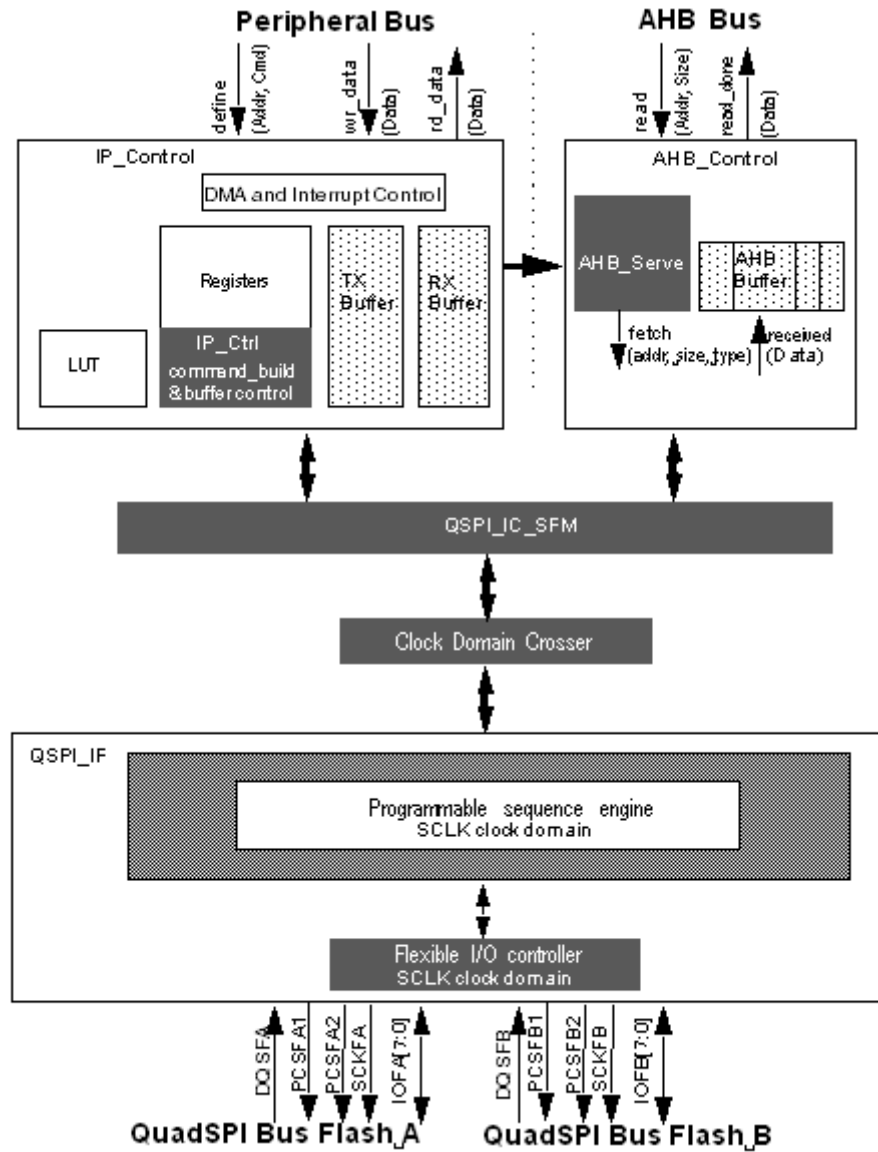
Peripheral Bus

AHB Bus

define (Addr, Cmd)

wr_data (Data)

rd_data (Data)

read (Addr, Size)

read_done (Data)

IP_Control

DMA and Interrupt Control

Registers

IP_Ctrl command_build & buffer control

LUT

TX Buffer

RX Buffer

AHB_Control

AHB_Serve

AHB Buffer

fetch (addr, size, type)

received (Data)

QSPI_IC_SFM

Clock Domain Crosser

QSPI_IF

Programmable sequence engine SCLK clock domain

Flexible I/O controller SCLK clock domain

DQSFA

PCSFA1

PCSFA2

SCKFA

IOFA[7:0]

DQSFB

PCSFB1

PCSFB2

SCKFB

IOFB[7:0]

QuadSPI Bus Flash_A

QuadSPI Bus Flash_B